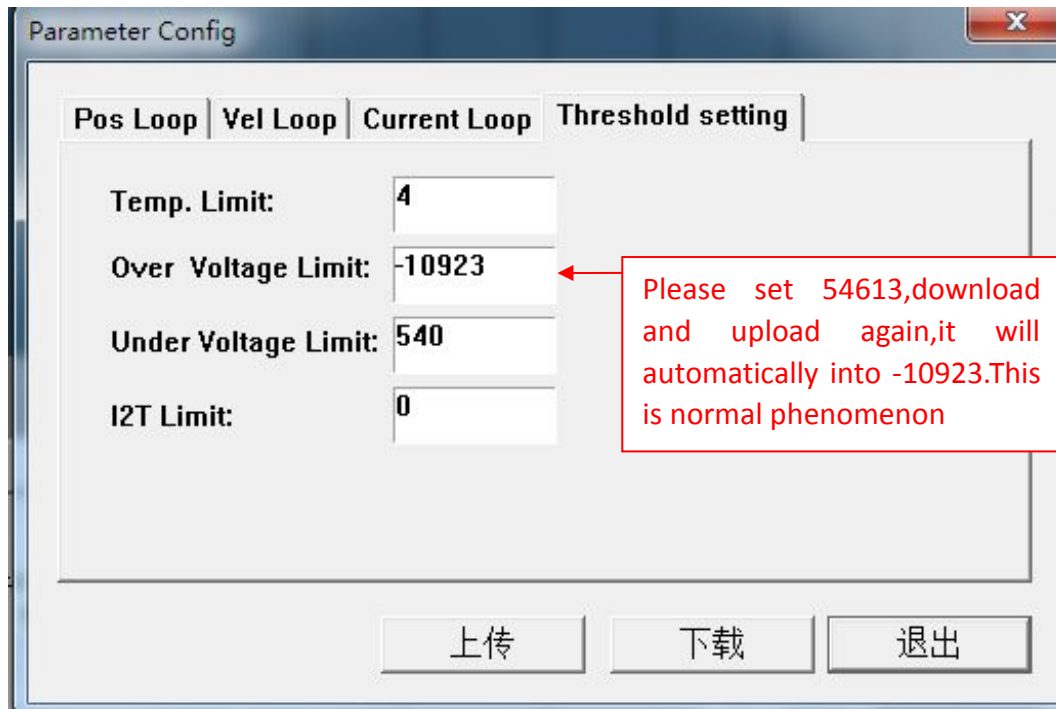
Parameter Config

Pos Loop | Vel Loop | Current Loop | Threshold setting

Temp. Limit: 4

Over Voltage Limit: -10923

Under Voltage Limit: 540

I2T Limit: 0

Please set 54613,download and upload again,it will automatically into -10923.This is normal phenomenon

上传 下载 退出